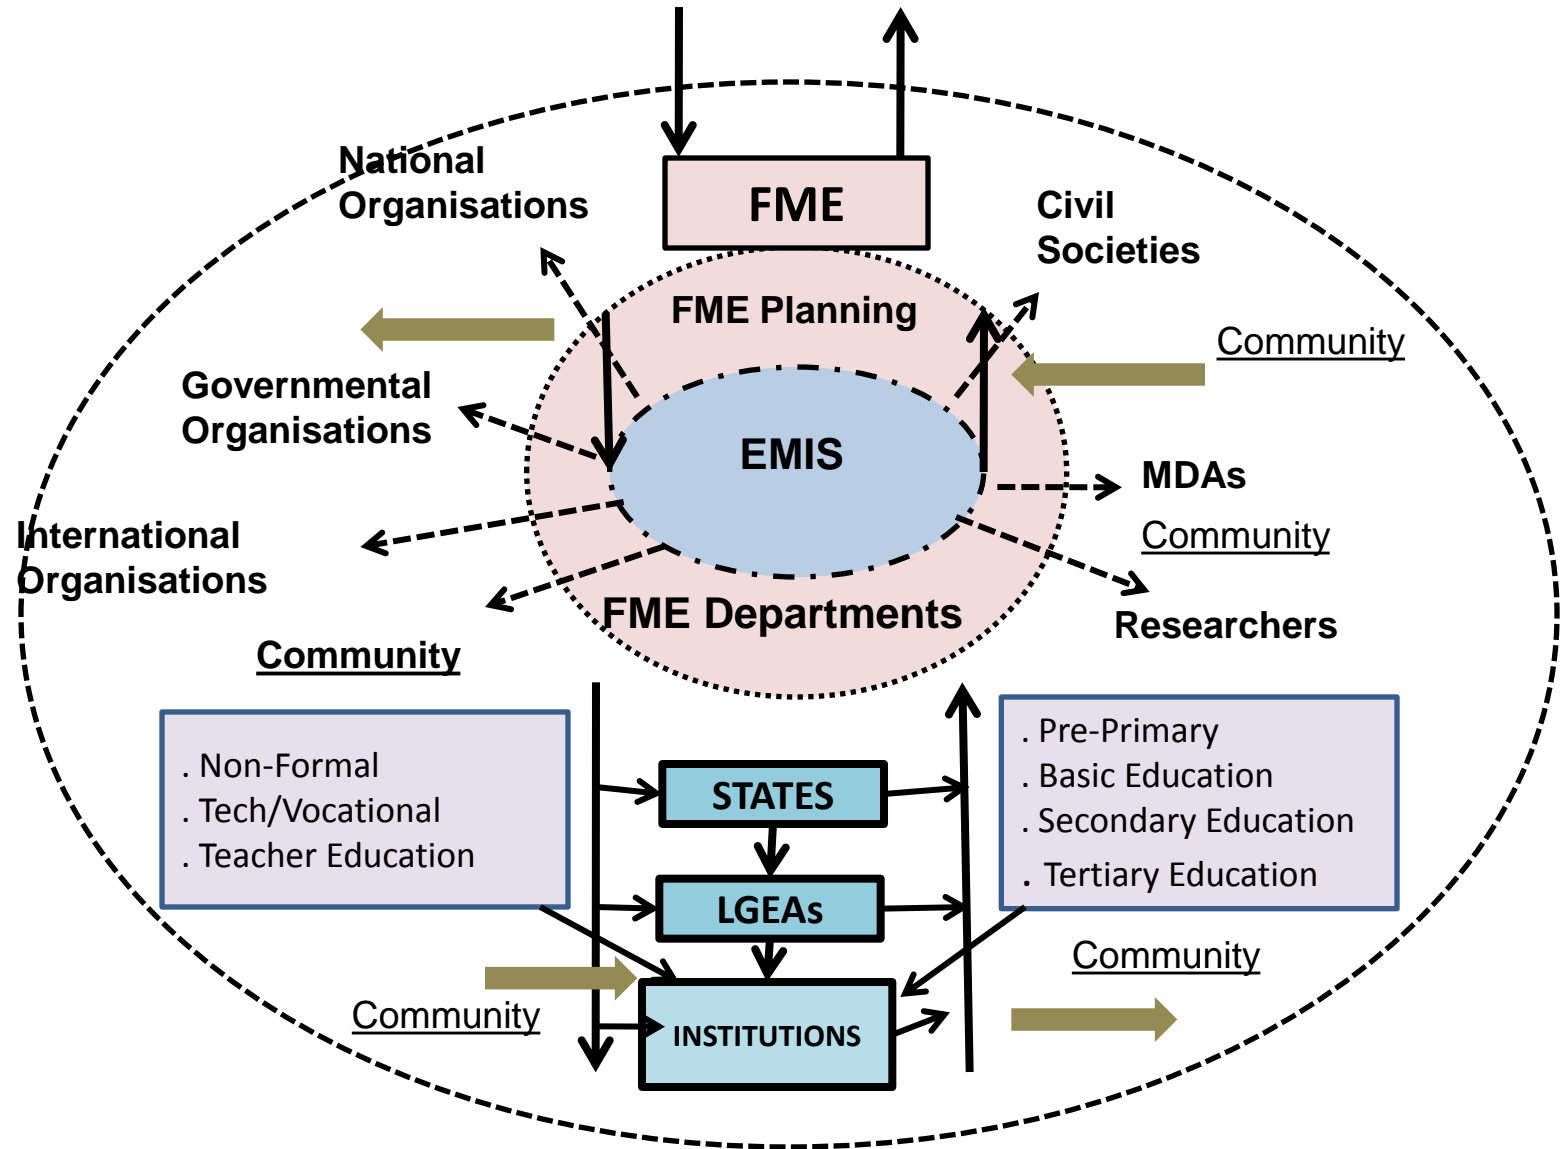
FME

National Organisations

Civil Societies

FME Planning

Community

Governmental Organisations

EMIS

MDAs

Community

International Organisations

FME Departments

Researchers

Community

. Non-Formal
. Tech/Vocational
. Teacher Education

STATES

LGEAs

INSTITUTIONS

. Pre-Primary
. Basic Education
. Secondary Education
. Tertiary Education

Community

Community